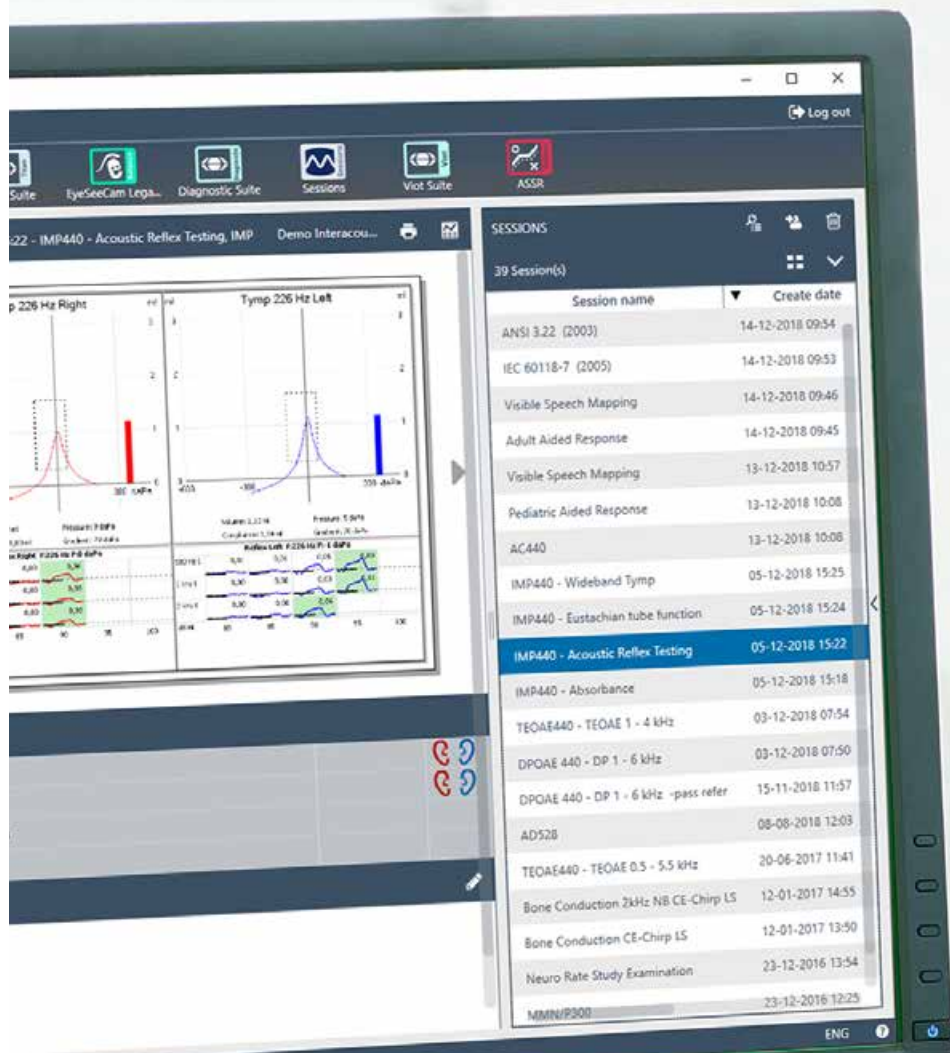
Log out

Suite EyeSeeCam Lega... Diagnostic Suite Sessions Vlot Suite ASSR

:22 - IMP440 - Acoustic Reflex Testing, IMP Demo Interacou...

p 226 Hz Right

Tymp 226 Hz Left

SESSIONS

39 Session(s)

| Session name | Create date |
|---|---|
| ANSI 3.22 (2003) | 14-12-2018 09:54 |
| IEC 60118-7 (2005) | 14-12-2018 09:53 |
| Visible Speech Mapping | 14-12-2018 09:46 |
| Adult Aided Response | 14-12-2018 09:45 |
| Visible Speech Mapping | 13-12-2018 10:57 |
| Pediatric Aided Response | 13-12-2018 10:08 |
| AC440 | 13-12-2018 10:08 |
| IMP440 - Wideband Tymp | 05-12-2018 15:25 |
| IMP440 - Eustachian tube function | 05-12-2018 15:24 |
| IMP440 - Acoustic Reflex Testing | 05-12-2018 15:22 |
| IMP440 - Absorbance | 05-12-2018 15:18 |
| TEOAE440 - TEOAE 1 - 4 kHz | 03-12-2018 07:54 |
| DPOAE 440 - DP 1 - 6 kHz | 03-12-2018 07:50 |
| DPOAE 440 - DP 1 - 6 kHz -pass refer | 15-11-2018 11:57 |
| AD528 | 08-08-2018 12:03 |
| TEOAE440 - TEOAE 0.5 - 5.5 kHz | 20-06-2017 11:41 |
| Bone Conduction 2kHz NB CE-Chirp LS | 12-01-2017 14:55 |
| Bone Conduction CE-Chirp LS | 12-01-2017 13:50 |
| Neuro Rate Study Examination | 23-12-2016 13:54 |
| MMN/P300 | 23-12-2016 12:25 |

ENG